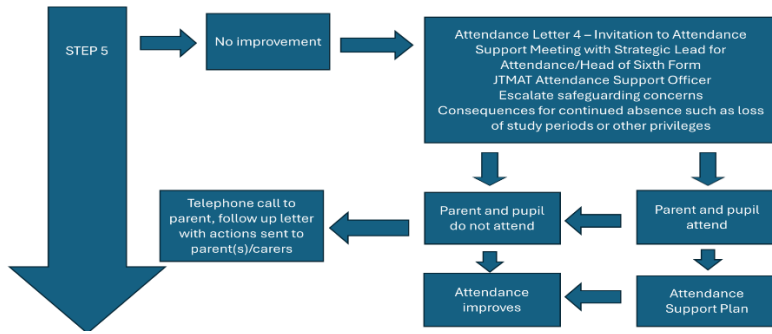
STEP 5

No improvement

Attendance Letter 4 – Invitation to Attendance Support Meeting with Strategic Lead for Attendance/Head of Sixth Form
JTMAT Attendance Support Officer
Escalate safeguarding concerns
Consequences for continued absence such as loss of study periods or other privileges

Telephone call to parent, follow up letter with actions sent to parent(s)/carers

Parent and pupil do not attend

Parent and pupil attend

Attendance improves

Attendance Support Plan